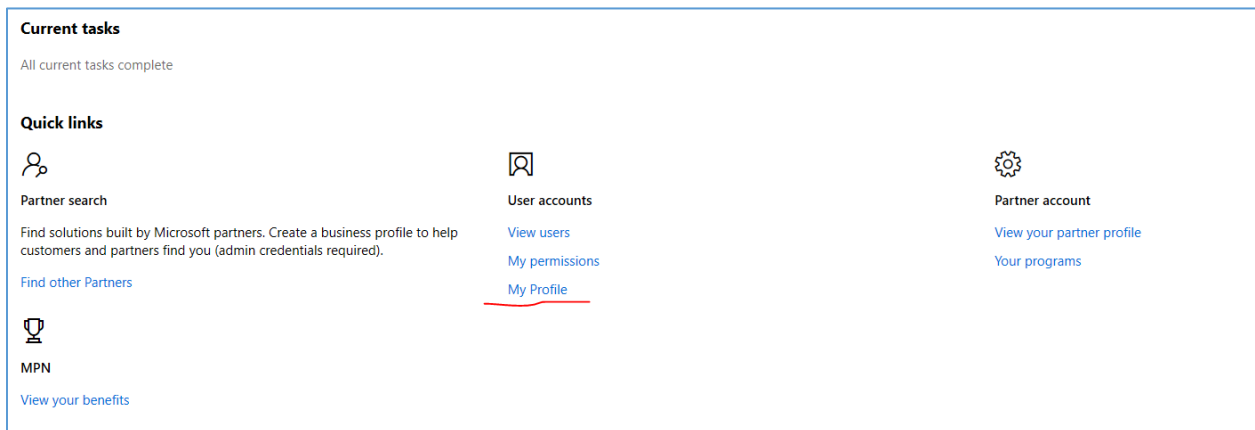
Current tasks

All current tasks complete

Quick links

Partner search

Find solutions built by Microsoft partners. Create a business profile to help customers and partners find you (admin credentials required).

Find other Partners

User accounts

View users

My permissions

My Profile

Partner account

View your partner profile

Your programs

MPN

View your benefits